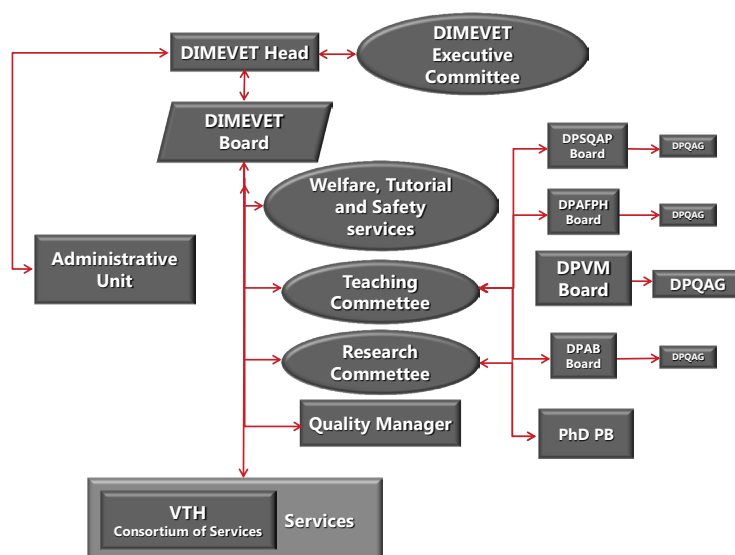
DIMEVET Head

DIMEVET Executive Committee

DIMEVET Board

DPSQAP Board

DPQAG

DPAFPH Board

DPQAG

Welfare, Tutorial and Safety services

Administrative Unit

DPVM Board

DPQAG

Teaching Commettee

DPAB Board

DPQAG

Research Commettee

Quality Manager

PhD PB

VTH
Consortium of Services

Services